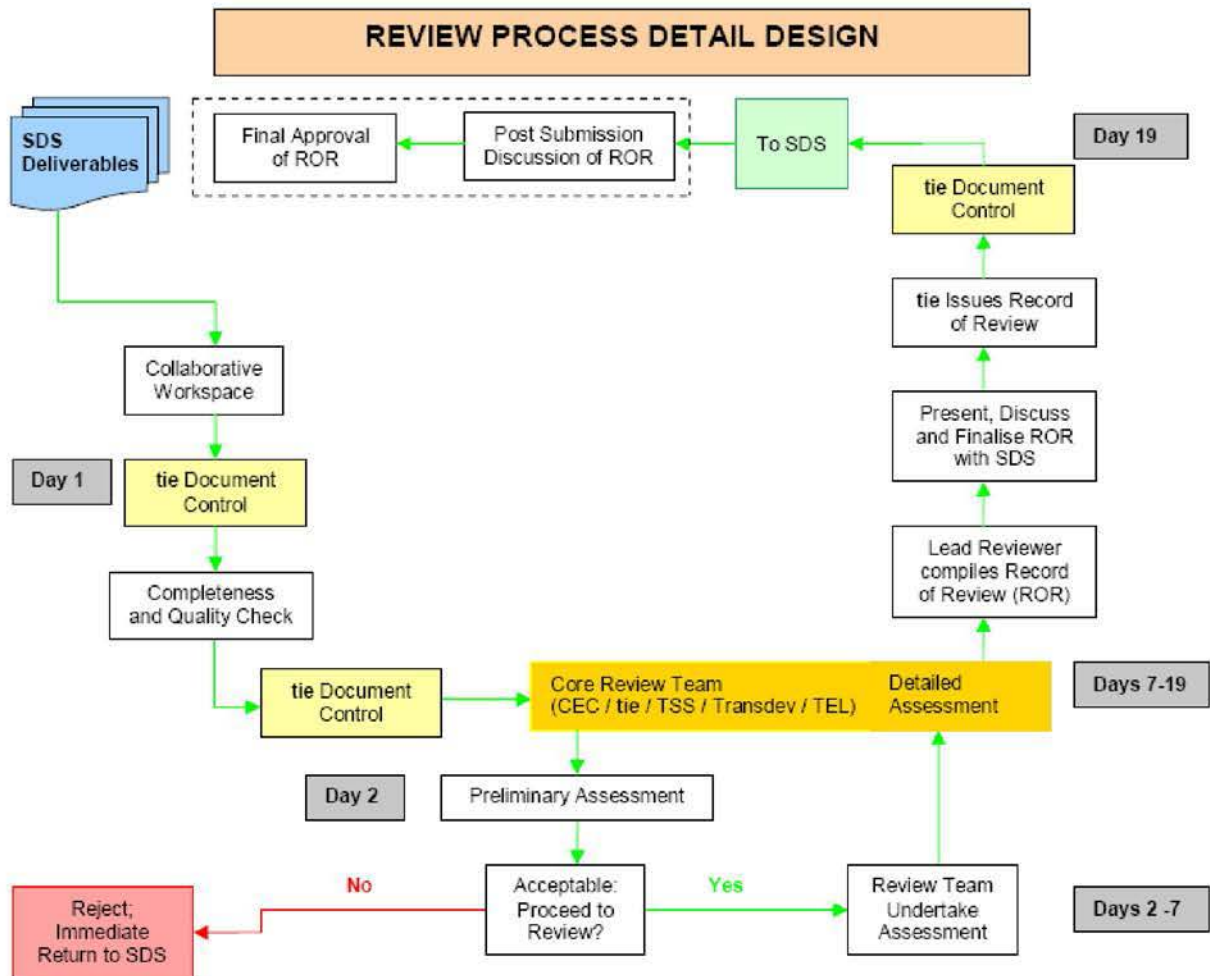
REVIEW PROCESS DETAIL DESIGN

SDS Deliverables

Final Approval of ROR

Post Submission Discussion of ROR

To SDS

Day 19

tie Document Control

tie Issues Record of Review

Present, Discuss and Finalise ROR with SDS

Lead Reviewer compiles Record of Review (ROR)

Collaborative Workspace

Day 1

tie Document Control

Completeness and Quality Check

tie Document Control

Core Review Team (CEC / tie / TSS / Transdev / TEL)

Detailed Assessment

Days 7-19

Day 2

Preliminary Assessment

No

Acceptable: Proceed to Review?

Yes

Review Team Undertake Assessment

Days 2 -7

Reject; Immediate Return to SDS